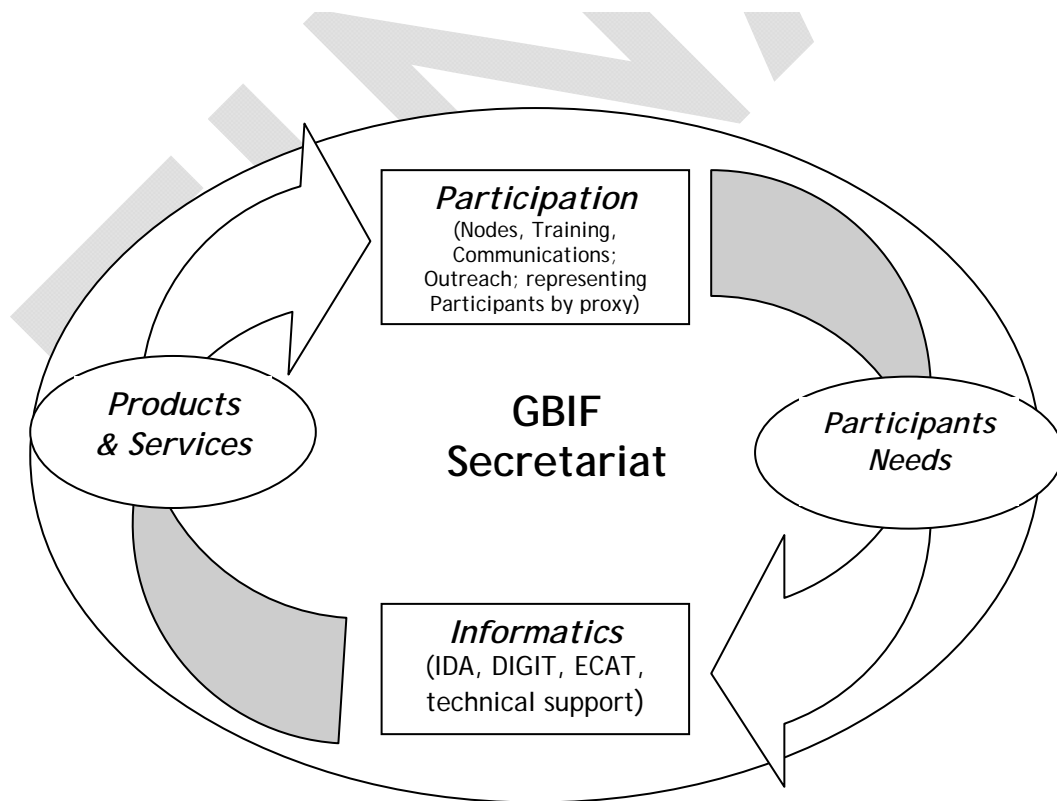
Participation
(Nodes, Training, Communications; Outreach; representing Participants by proxy)

Products & Services

GBIF Secretariat

Participants Needs

Informatics
(IDA, DIGIT, ECAT, technical support)